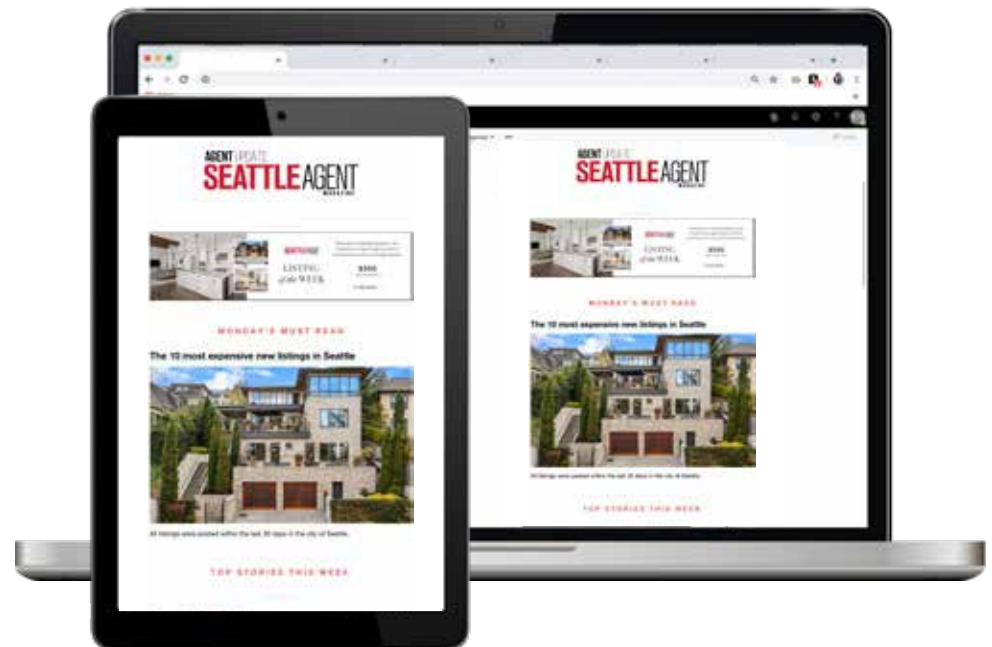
AGENT UPDATE
SEATTLE AGENT
MAGAZINE

LISTING of the WEEK

MONDAY'S MUST READ

The 10 most expensive new listings in Seattle

All listings were posted within the last 30 days in the city of Seattle.

TOP STORIES THIS WEEK

AGENT UPDATE
SEATTLE AGENT
MAGAZINE

LISTING of the WEEK

MONDAY'S MUST READ

The 10 most expensive new listings in Seattle

All listings were posted within the last 30 days in the city of Seattle.

TOP STORIES THIS WEEK